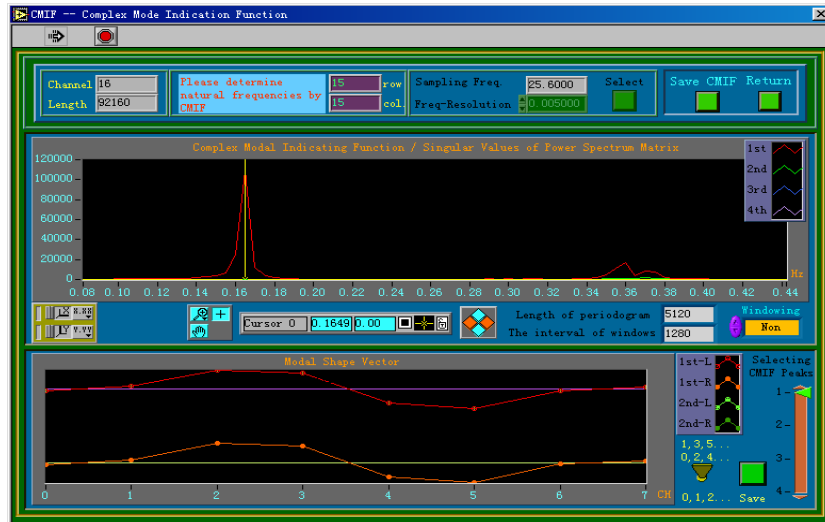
CMIF -- Complex Mode Indication Function

Channel 16
Length 92160

Please determine natural frequencies by CMIF

15 row
15 col.

Sampling Freq. 25.6000
Freq-Resolution 0.005000

Select

Save CMIF
Return

Complex Modal Indicating Function / Singular Values of Power Spectrum Matrix

1st
2nd
3rd
4th

120000
100000
80000
60000
40000
20000
0

Hz

0.08 0.10 0.12 0.14 0.16 0.18 0.20 0.22 0.24 0.26 0.28 0.30 0.32 0.34 0.36 0.38 0.40 0.42 0.44

x.xx
y.yy

Cursor 0 0.1649 0.00

Length of periodogram 5120
The interval of windows 1280

Windowing
Non

Modal Shape Vector

1st-L
1st-R
2nd-L
2nd-R

Selecting CMIF Peaks

1
2
3
4

1,3,5...
0,2,4...

0,1,2...
Save

0 1 2 3 4 5 6 7 CH